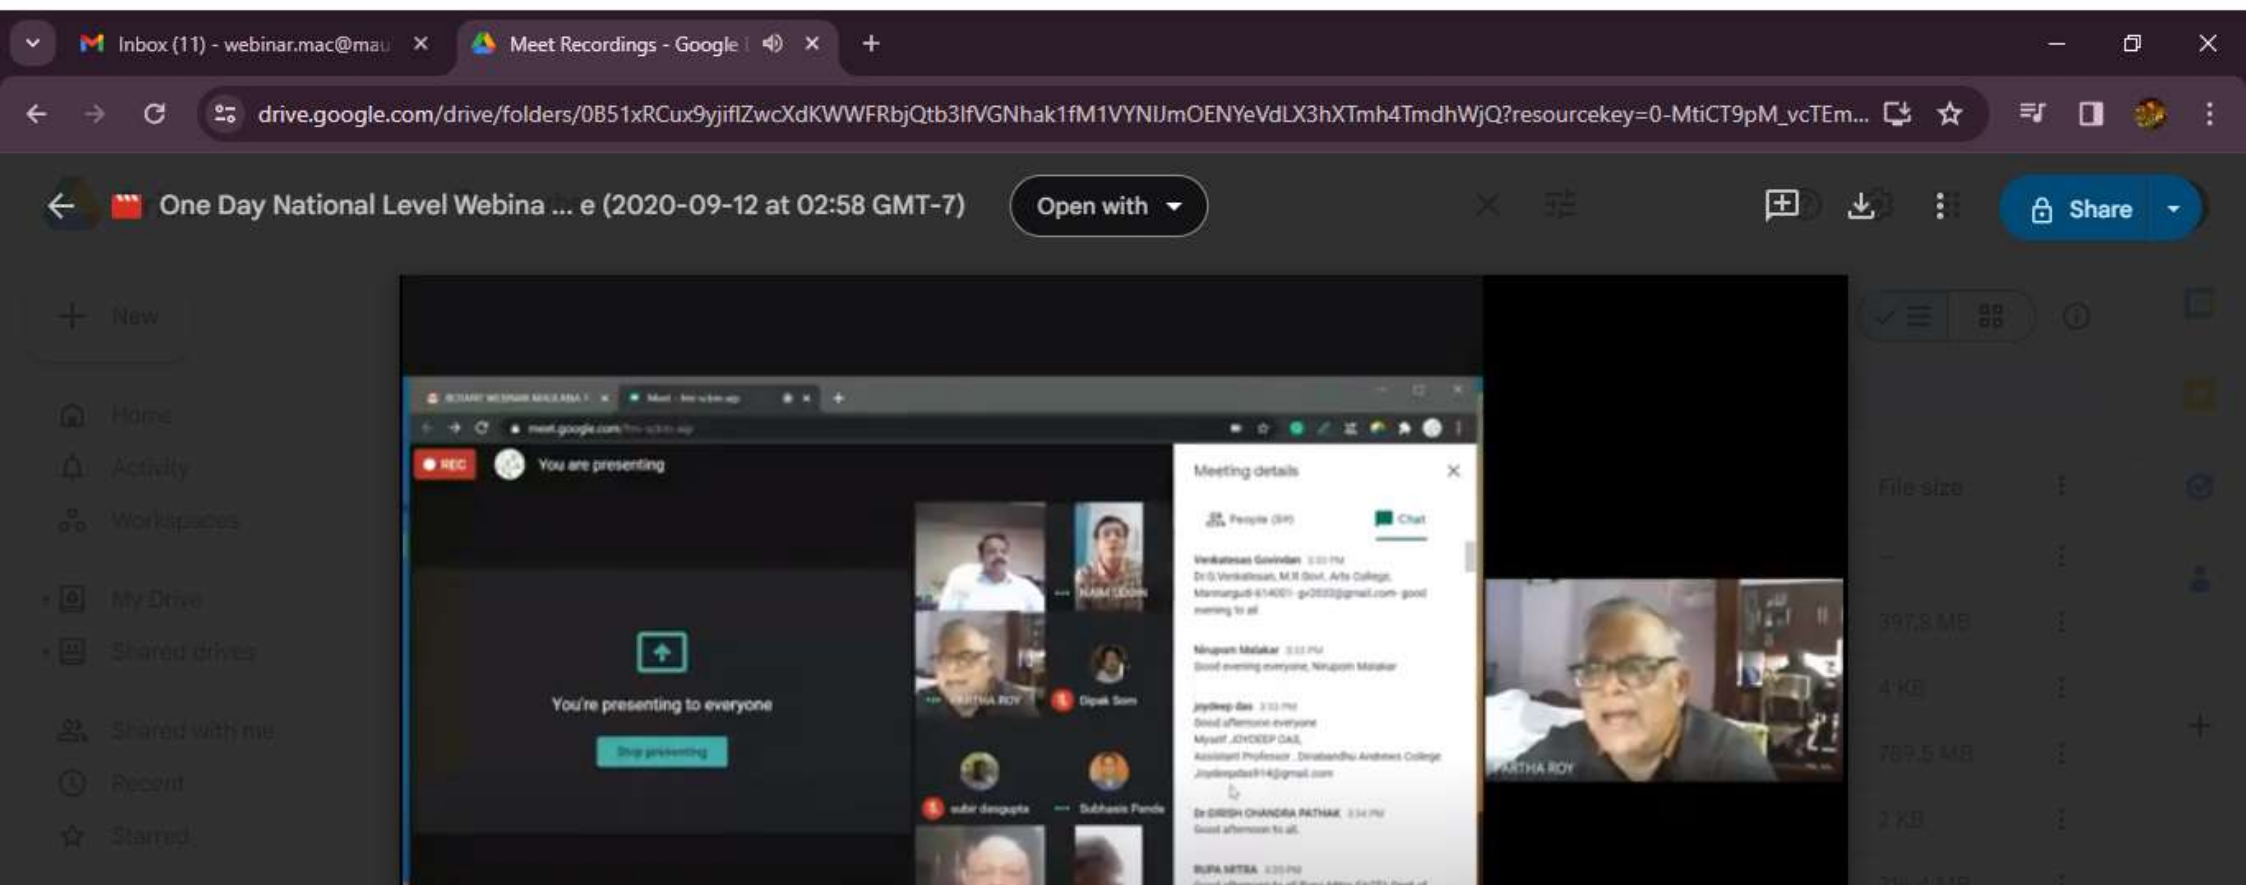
Inbox (11) - webinar.mac@mau
Meet Recordings - Google
drive.google.com/drive/folders/0B51xRCux9yjiflZwcXdKWWFRbjQtb3lfVGNhak1fM1VYNlJmOENYeVdLX3hXTmh4TmdhWjQ?resourcekey=0-MtiCT9pM_vcTEm...

One Day National Level Webina ... e (2020-09-12 at 02:58 GMT-7)
Open with
Share

New
Home
Activity
Workspaces
My Drive
Shared drives
Shared with me
Recent
Starred

File size
397.8 MB
4 KB
789.5 MB
2 KB

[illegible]
meet.google.com/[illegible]
REC
You are presenting
You're presenting to everyone
Stop presenting
Meeting details
People ([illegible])
Chat
Venkatesan Govindan
Dr.G.Venkatesan, M.R.Govt. Arts College, Mannargudi-614001- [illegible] good morning to all
Nirupam Malakar
Good evening everyone, Nirupam Malakar
Joydeep das
Good afternoon everyone
Myself JOYDEEP DAS
Assistant Professor, Dinabandhu Andrews College
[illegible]
Dr GIRISH CHANDRA PATHAK
Good afternoon to all
RUPA MITRA
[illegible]
NAIM UDDIN
PARTHA ROY
Dipak Som
subir dasgupta
Subhasis Panda
PARTHA ROY